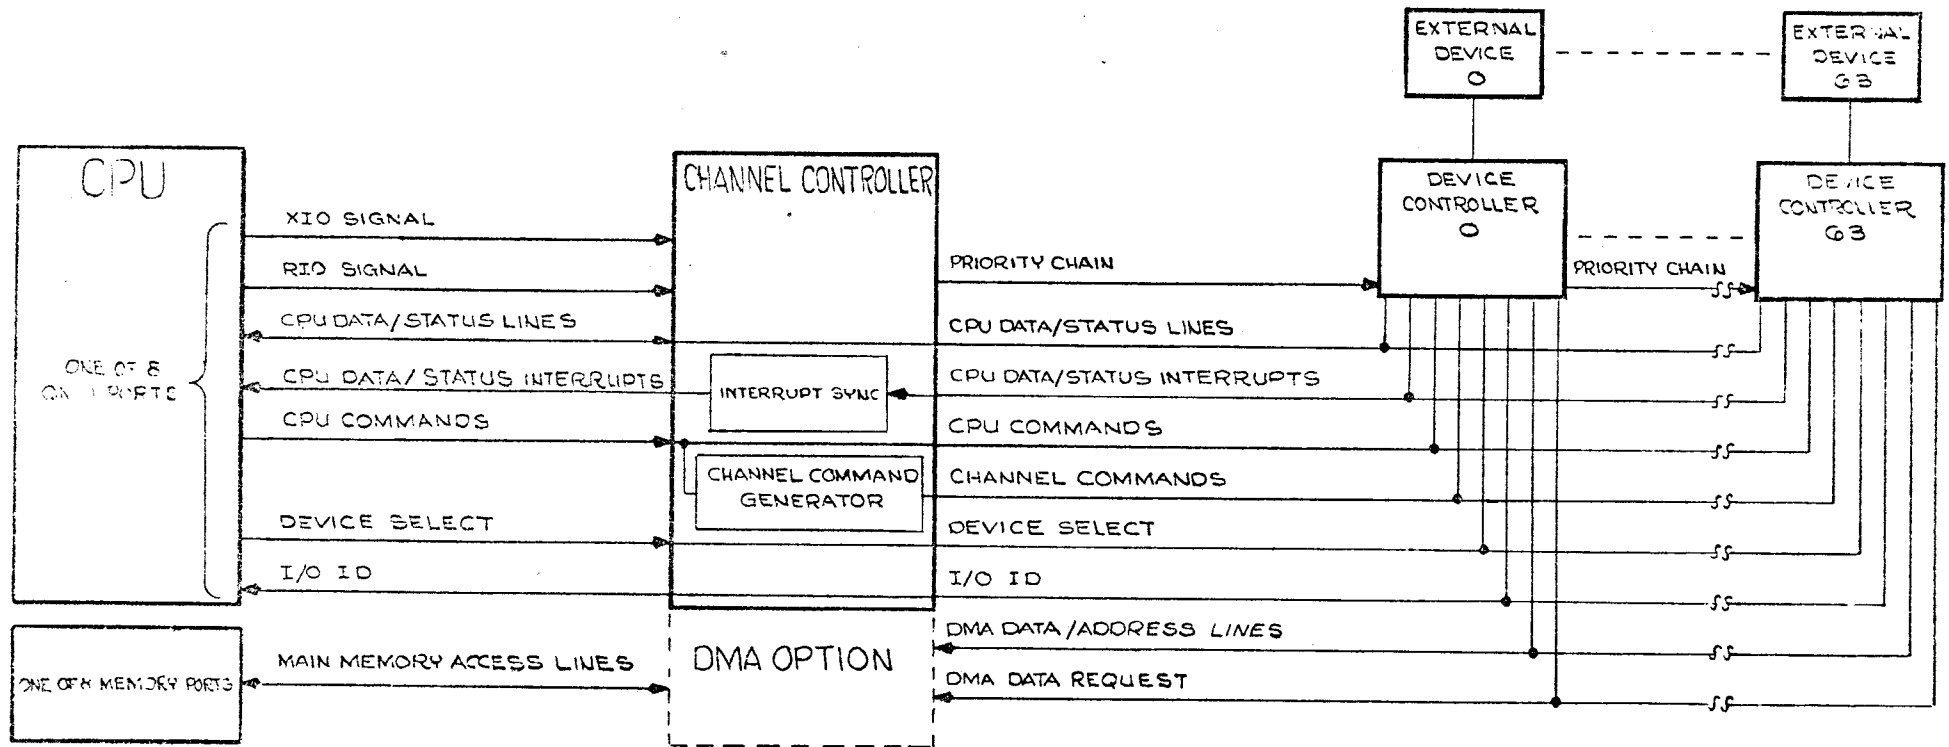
EXTERNAL DEVICE 0

EXTERNAL DEVICE 63

CPU

ONE OF 8 CPU PORTS

CHANNEL CONTROLLER

DEVICE CONTROLLER 0

DEVICE CONTROLLER 63

XIO SIGNAL

RIO SIGNAL

CPU DATA/STATUS LINES

CPU DATA/STATUS INTERRUPTS

CPU COMMANDS

DEVICE SELECT

I/O ID

INTERRUPT SYNC

CHANNEL COMMAND GENERATOR

PRIORITY CHAIN

PRIORITY CHAIN

CPU DATA/STATUS LINES

CPU DATA/STATUS INTERRUPTS

CPU COMMANDS

CHANNEL COMMANDS

DEVICE SELECT

I/O ID

DMA DATA/ADDRESS LINES

DMA DATA REQUEST

ONE OF 8 MEMORY PORTS

MAIN MEMORY ACCESS LINES

DMA OPTION